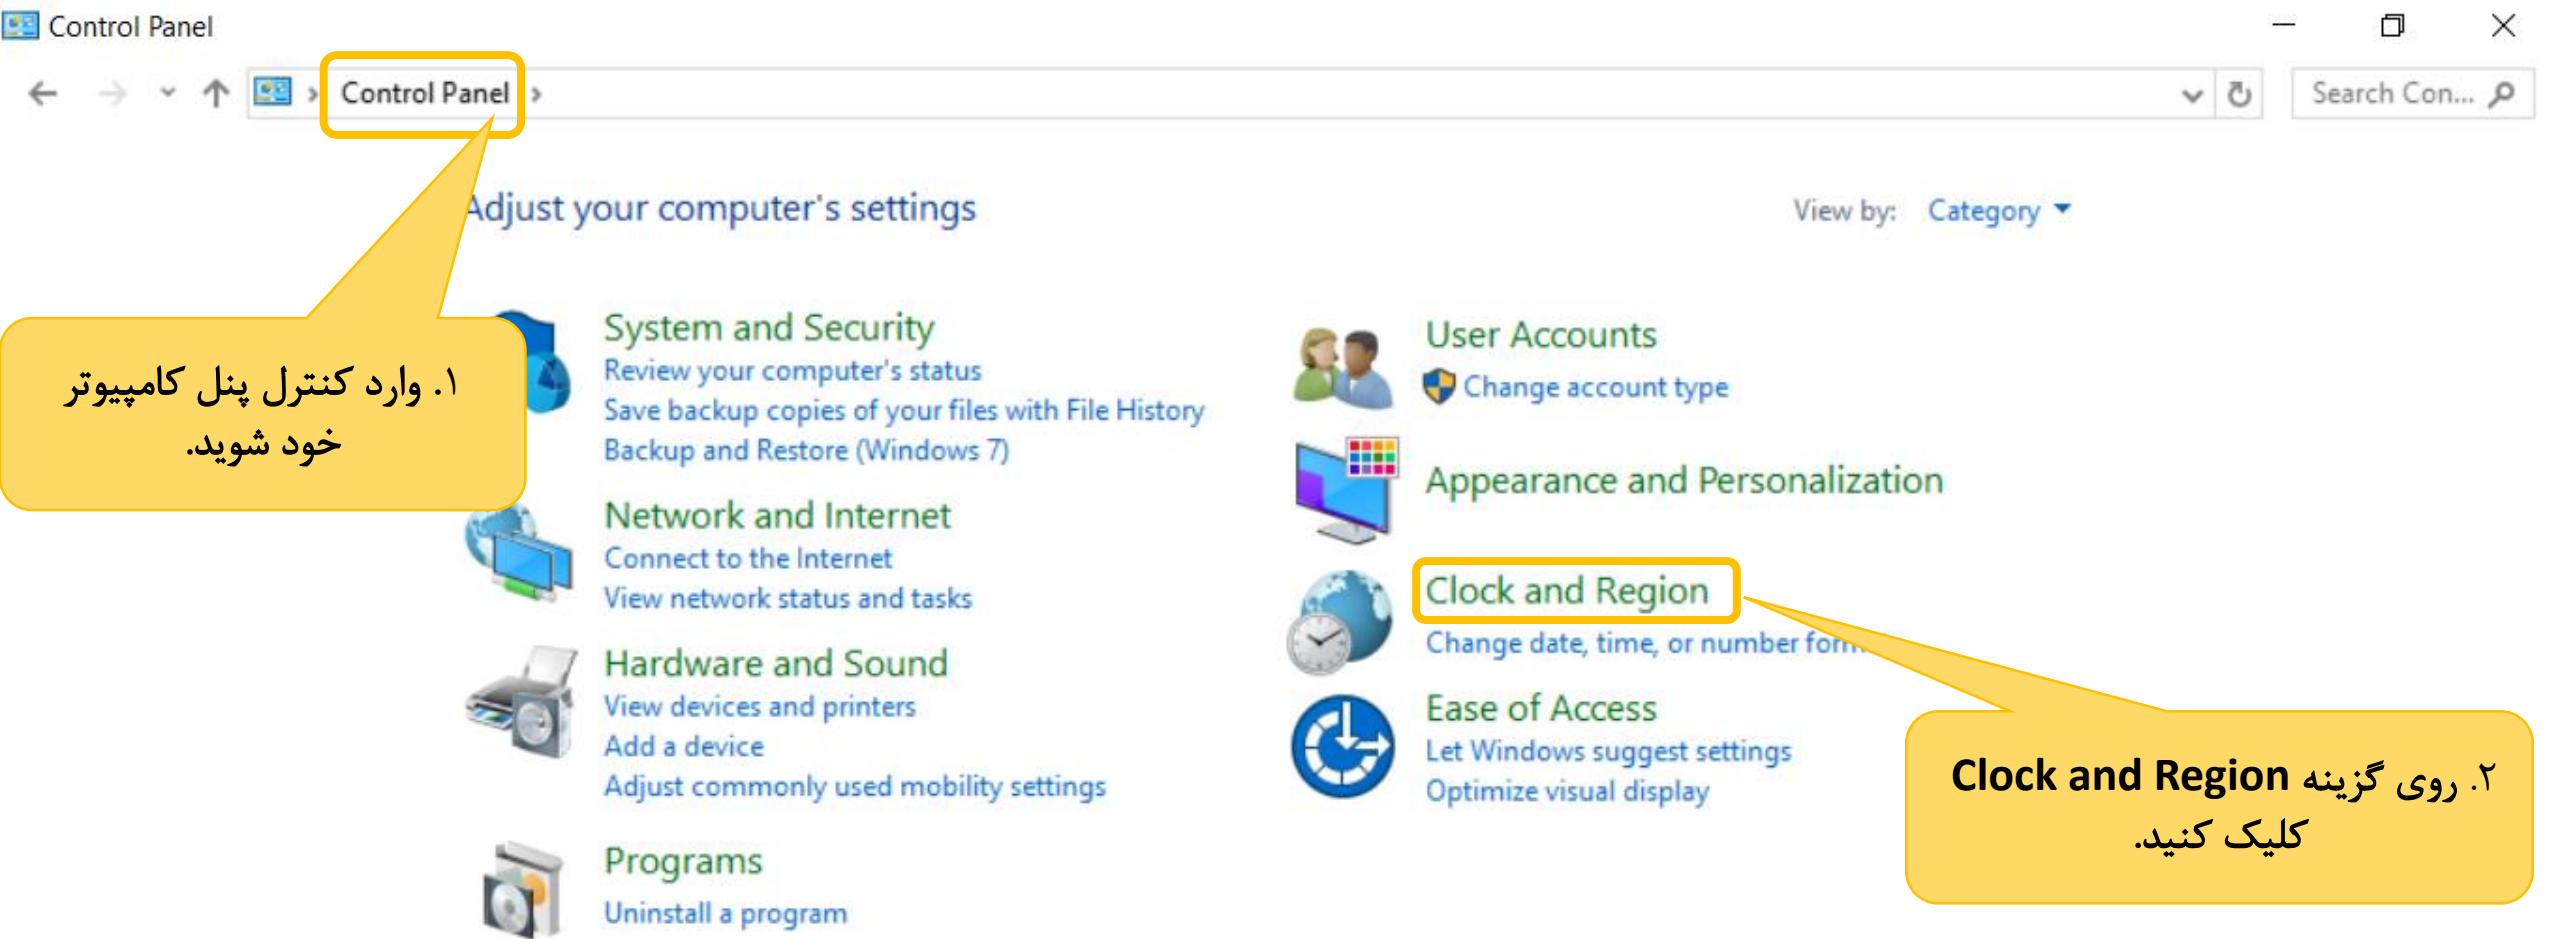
Control Panel

Control Panel ›

Search Con...

Adjust your computer's settings

View by: Category

۱. وارد کنترل پنل کامپیوتر خود شوید.

System and Security
Review your computer's status
Save backup copies of your files with File History
Backup and Restore (Windows 7)

Network and Internet
Connect to the Internet
View network status and tasks

Hardware and Sound
View devices and printers
Add a device
Adjust commonly used mobility settings

Programs
Uninstall a program

User Accounts
Change account type

Appearance and Personalization

Clock and Region
Change date, time, or number for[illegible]

Ease of Access
Let Windows suggest settings
Optimize visual display

۲. روی گزینه Clock and Region کلیک کنید.